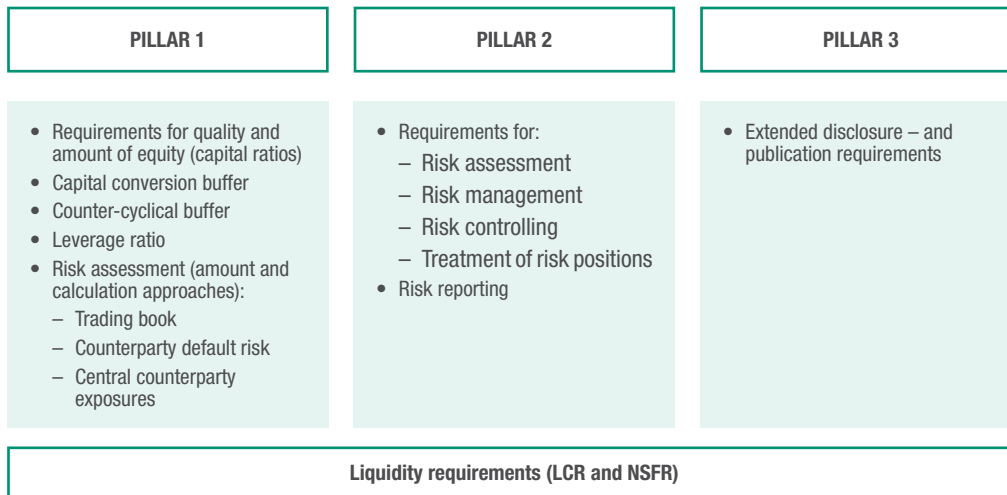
PILLAR 1

PILLAR 2

PILLAR 3

- Requirements for quality and amount of equity (capital ratios)
- Capital conversion buffer
- Counter-cyclical buffer
- Leverage ratio
- Risk assessment (amount and calculation approaches):
  – Trading book
  – Counterparty default risk
  – Central counterparty exposures

- Requirements for:
  – Risk assessment
  – Risk management
  – Risk controlling
  – Treatment of risk positions
- Risk reporting

- Extended disclosure – and publication requirements

Liquidity requirements (LCR and NSFR)